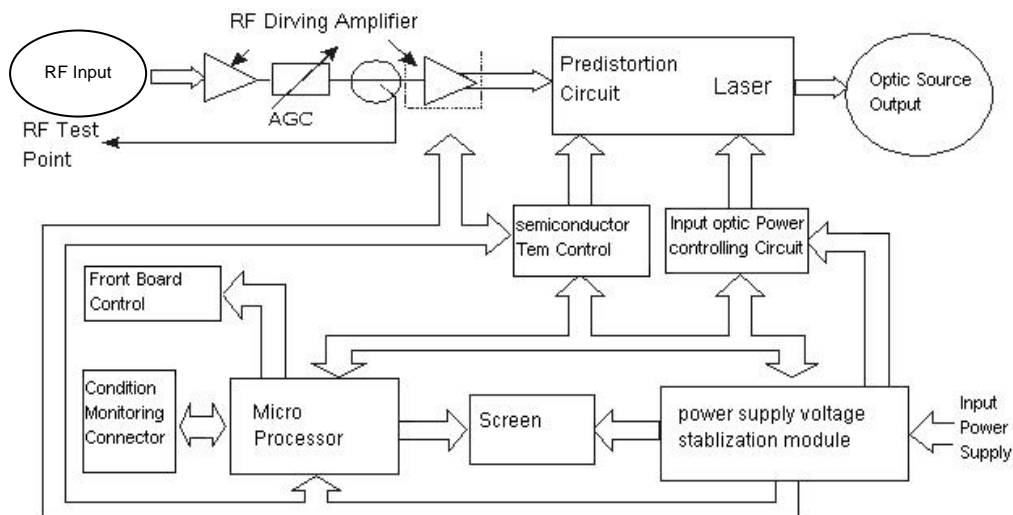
RF Dirving Amplifier

RF Input

AGC

RF Test Point

Predistortion Circuit

Laser

Optic Source Output

semiconductor Tem Control

Input optic Power controlling Circuit

Front Board Control

Condition Monitoring Connector

Micro Processor

Screen

power supply voltage stablization module

Input Power Supply